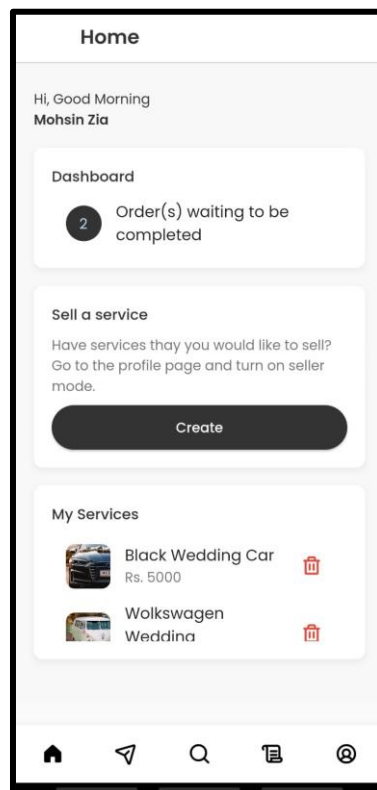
Home

Hi, Good Morning
Mohsin Zia

Dashboard

2 Order(s) waiting to be completed

Sell a service

Have services thay you would like to sell? Go to the profile page and turn on seller mode.

Create

My Services

Black Wedding Car
Rs. 5000

Wolkswagen
Wedding